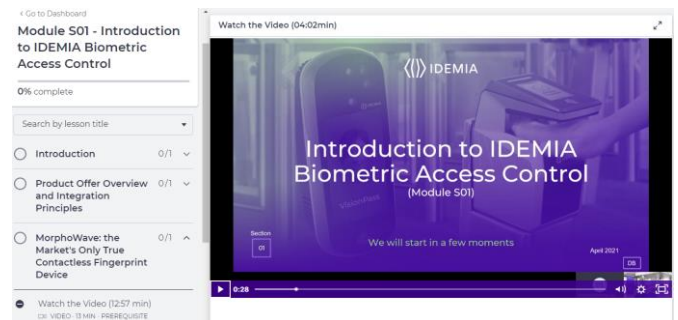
< Go to Dashboard

Module S01 - Introduction to IDEMIA Biometric Access Control

0% complete

Search by lesson title

Introduction 0/1

Product Offer Overview and Integration Principles 0/1

MorphoWave: the Market's Only True Contactless Fingerprint Device 0/1

Watch the Video (12:57 min)
CH: VIDEO · 13 MIN · PREREQUISITE

Watch the Video (04:02min)

IDEMIA

Introduction to IDEMIA Biometric Access Control
(Module S01)

Section
01

We will start in a few moments

April 2021

DB

0:28